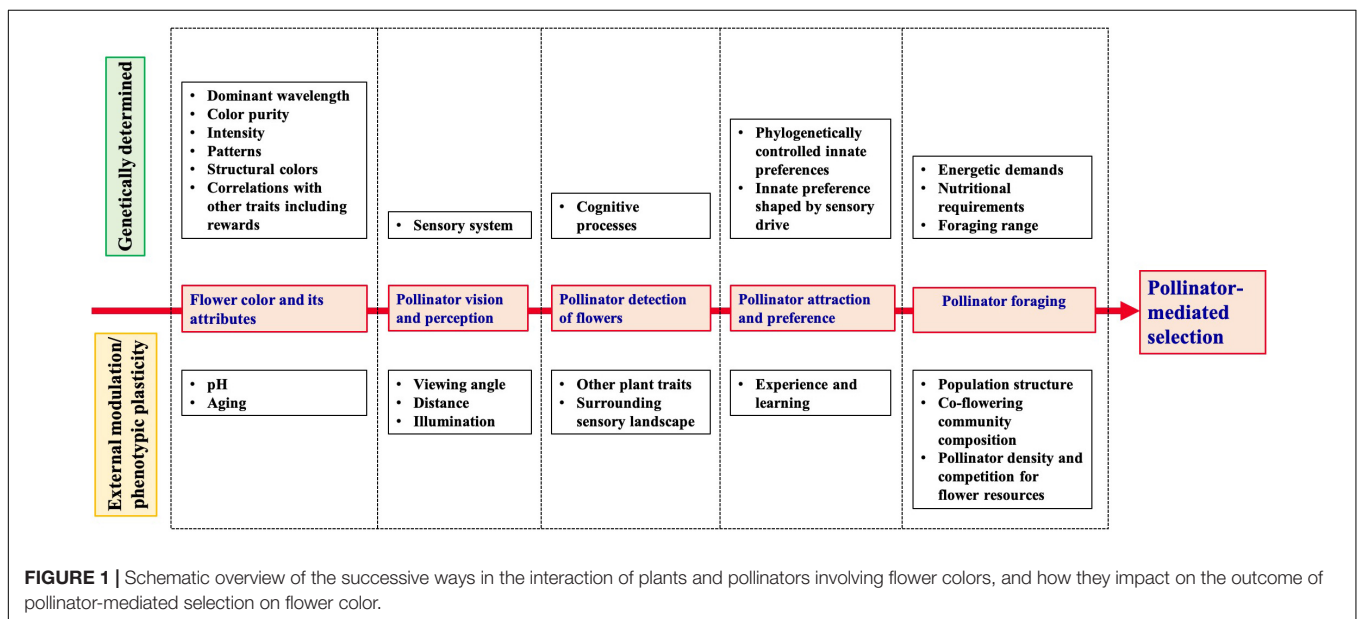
Genetically determined

• Dominant wavelength
• Color purity
• Intensity
• Patterns
• Structural colors
• Correlations with other traits including rewards

• Sensory system

• Cognitive processes

• Phylogenetically controlled innate preferences
• Innate preference shaped by sensory drive

• Energetic demands
• Nutritional requirements
• Foraging range

Flower color and its attributes

Pollinator vision and perception

Pollinator detection of flowers

Pollinator attraction and preference

Pollinator foraging

Pollinator-mediated selection

External modulation/ phenotypic plasticity

• pH
• Aging

• Viewing angle
• Distance
• Illumination

• Other plant traits
• Surrounding sensory landscape

• Experience and learning

• Population structure
• Co-flowering community composition
• Pollinator density and competition for flower resources

FIGURE 1 | Schematic overview of the successive ways in the interaction of plants and pollinators involving flower colors, and how they impact on the outcome of pollinator-mediated selection on flower color.